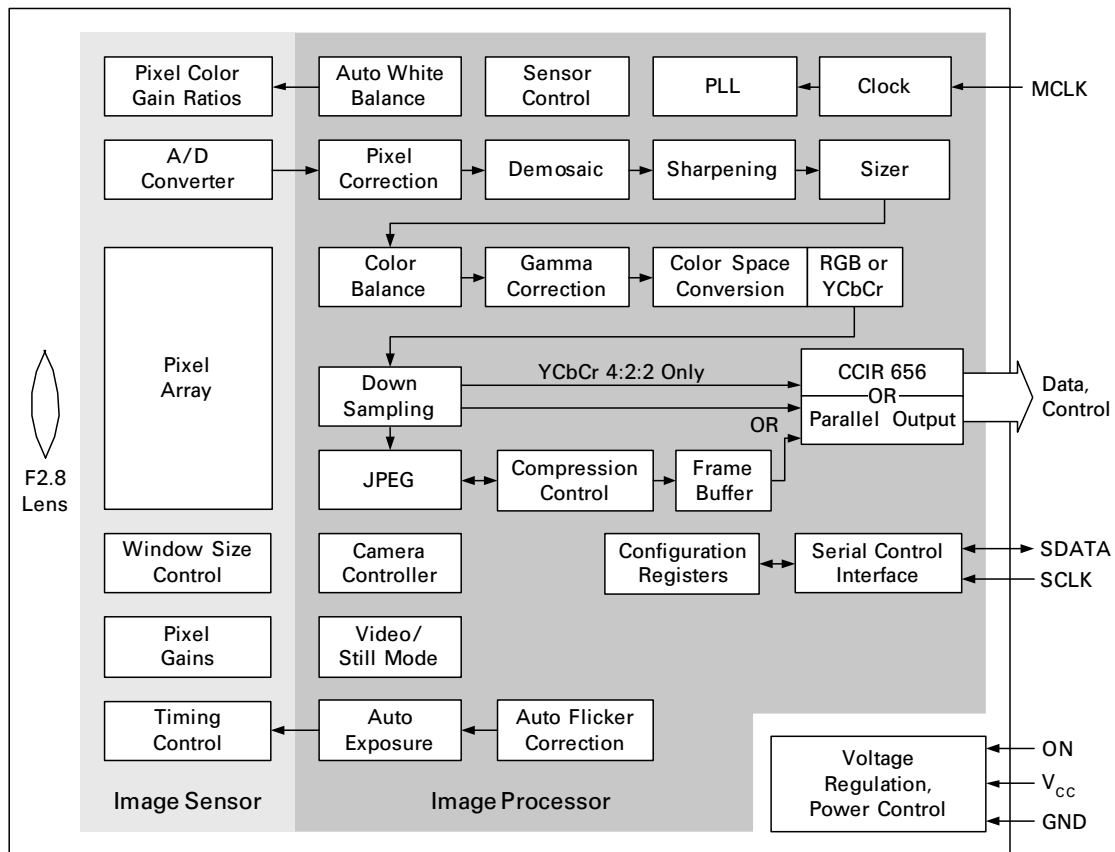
Pixel Color Gain Ratios

Auto White Balance

Sensor Control

PLL

Clock

MCLK

A/D Converter

Pixel Correction

Demosaic

Sharpening

Sizer

Color Balance

Gamma Correction

Color Space Conversion

RGB or YCbCr

Pixel Array

Down Sampling

YCbCr 4:2:2 Only

CCIR 656
OR
Parallel Output

OR

Data, Control

JPEG

Compression Control

Frame Buffer

F2.8 Lens

Window Size Control

Camera Controller

Configuration Registers

Serial Control Interface

SDATA

SCLK

Pixel Gains

Video/ Still Mode

Timing Control

Auto Exposure

Auto Flicker Correction

Voltage Regulation, Power Control

ON

$V_{CC}$

GND

Image Sensor

Image Processor